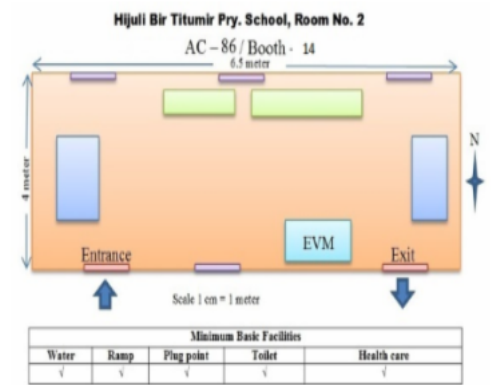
Hijuli Bir Titumir Pry. School, Room No. 2

AC – 86 / Booth - 14

6.5 meter

4 meter

N

EVM

Entrance

Exit

Scale 1 cm = 1 meter

| Minimum Basic Facilities | | | | |
|---|---|---|---|---|
| Water | Ramp | Plug point | Toilet | Health care |
| √ | √ | √ | √ | √ |